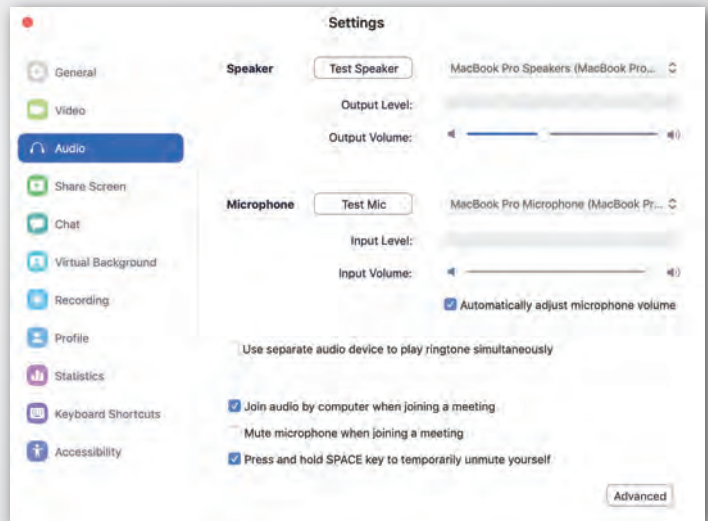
Settings

General
Video
Audio
Share Screen
Chat
Virtual Background
Recording
Profile
Statistics
Keyboard Shortcuts
Accessibility

Speaker
Test Speaker
MacBook Pro Speakers (MacBook Pro...
Output Level:
Output Volume:

Microphone
Test Mic
MacBook Pro Microphone (MacBook Pr...
Input Level:
Input Volume:
Automatically adjust microphone volume

Use separate audio device to play ringtone simultaneously

Join audio by computer when joining a meeting
Mute microphone when joining a meeting
Press and hold SPACE key to temporarily unmute yourself

Advanced